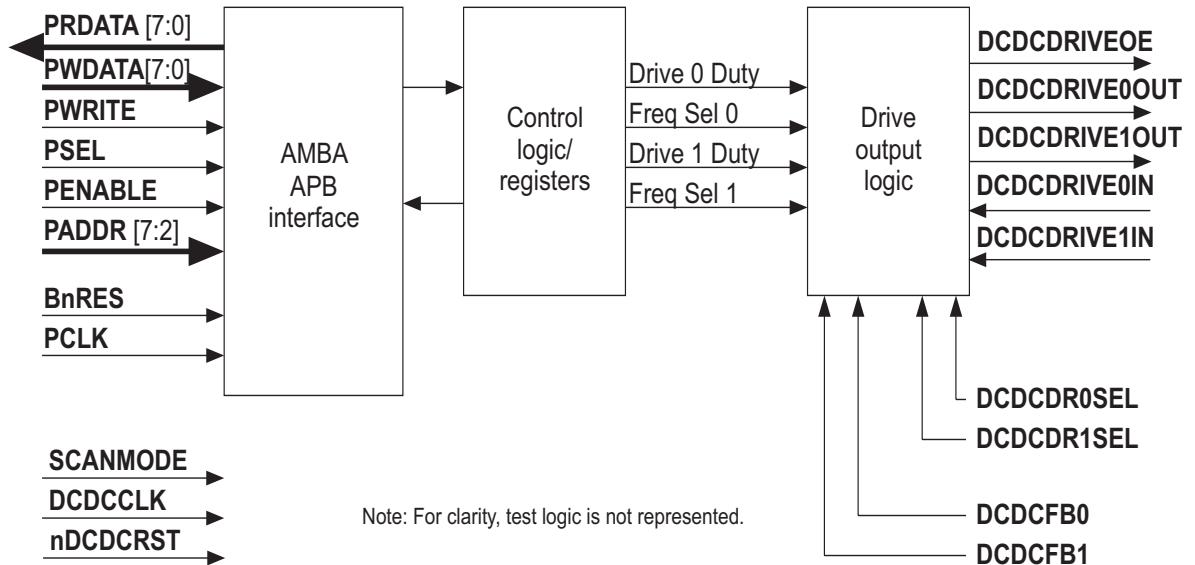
PRDATA [7:0]
PWDATA[7:0]
PWRITE
PSEL
PENABLE
PADDR [7:2]
BnRES
PCLK

AMBA APB interface

Control logic/ registers

Drive 0 Duty
Freq Sel 0
Drive 1 Duty
Freq Sel 1

Drive output logic

DCDCDRIVEOE
DCDCDRIVE0OUT
DCDCDRIVE1OUT
DCDCDRIVE0IN
DCDCDRIVE1IN

DCDCDR0SEL
DCDCDR1SEL
DCDCFB0
DCDCFB1

SCANMODE
DCDCCLK
nDCDCRST

Note: For clarity, test logic is not represented.